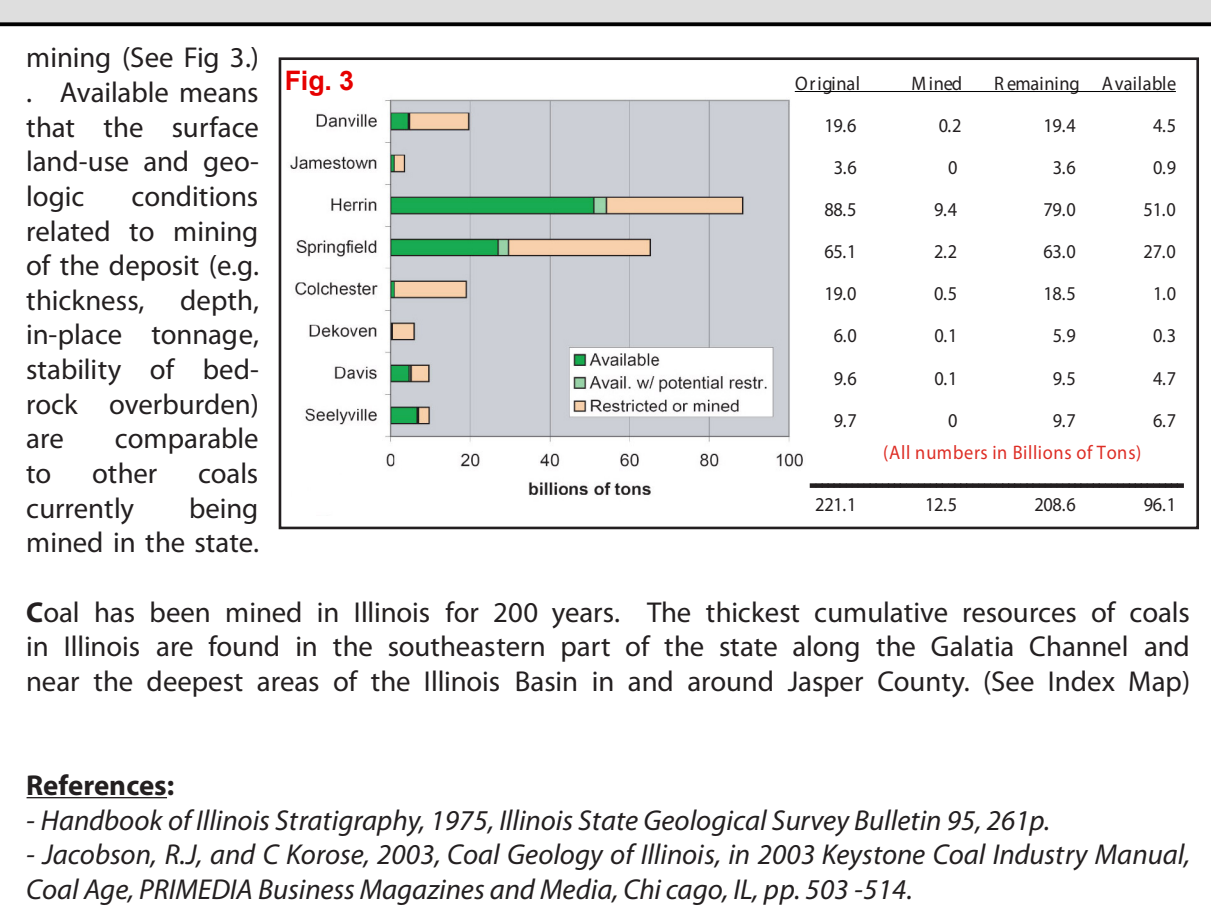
mining (See Fig 3.) . Available means that the surface land-use and geologic conditions related to mining of the deposit (e.g. thickness, depth, in-place tonnage, stability of bedrock overburden) are comparable to other coals currently being mined in the state.

Fig. 3

Danville
Jamestown
Herrin
Springfield
Colchester
Dekoven
Davis
Seelyville

Available
Avail. w/ potential restr.
Restricted or mined

0 20 40 60 80 100
billions of tons

| | Original | Mined | Remaining | Available |
|---|---|---|---|---|
| Danville | 19.6 | 0.2 | 19.4 | 4.5 |
| Jamestown | 3.6 | 0 | 3.6 | 0.9 |
| Herrin | 88.5 | 9.4 | 79.0 | 51.0 |
| Springfield | 65.1 | 2.2 | 63.0 | 27.0 |
| Colchester | 19.0 | 0.5 | 18.5 | 1.0 |
| Dekoven | 6.0 | 0.1 | 5.9 | 0.3 |
| Davis | 9.6 | 0.1 | 9.5 | 4.7 |
| Seelyville | 9.7 | 0 | 9.7 | 6.7 |
| | 221.1 | 12.5 | 208.6 | 96.1 |

(All numbers in Billions of Tons)

Coal has been mined in Illinois for 200 years. The thickest cumulative resources of coals in Illinois are found in the southeastern part of the state along the Galatia Channel and near the deepest areas of the Illinois Basin in and around Jasper County. (See Index Map)

References:
- Handbook of Illinois Stratigraphy, 1975, Illinois State Geological Survey Bulletin 95, 261p.
- Jacobson, R.J, and C Korose, 2003, Coal Geology of Illinois, in 2003 Keystone Coal Industry Manual, Coal Age, PRIMEDIA Business Magazines and Media, Chi cago, IL, pp. 503 -514.